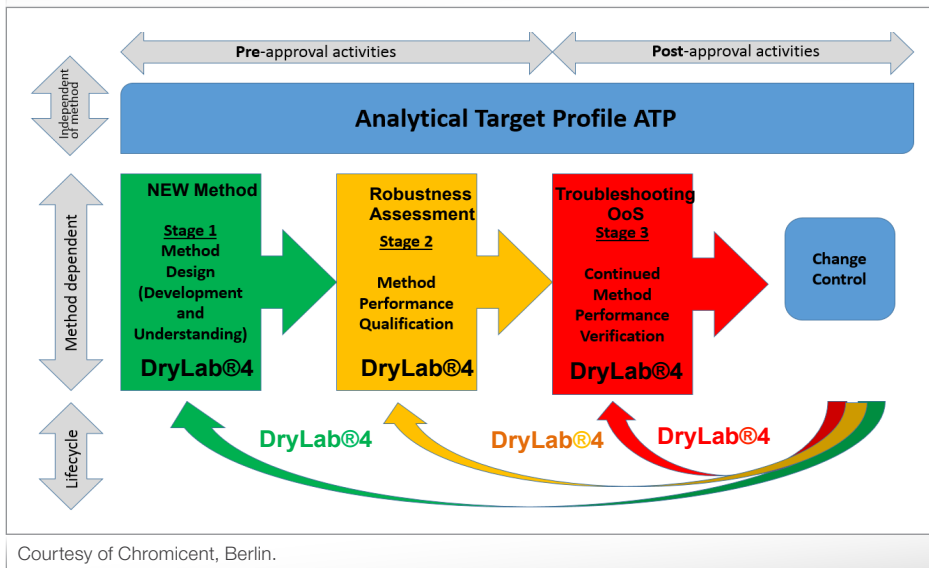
Pre-approval activities

Post-approval activities

Independent of method

Analytical Target Profile ATP

Method dependent

NEW Method

Stage 1
Method Design (Development and Understanding)

DryLab®4

Robustness Assessment

Stage 2

Method Performance Qualification

DryLab®4

Troubleshooting OoS

Stage 3

Continued Method Performance Verification

DryLab®4

Change Control

Lifecycle

DryLab®4

DryLab®4

DryLab®4

Courtesy of Chromicent, Berlin.